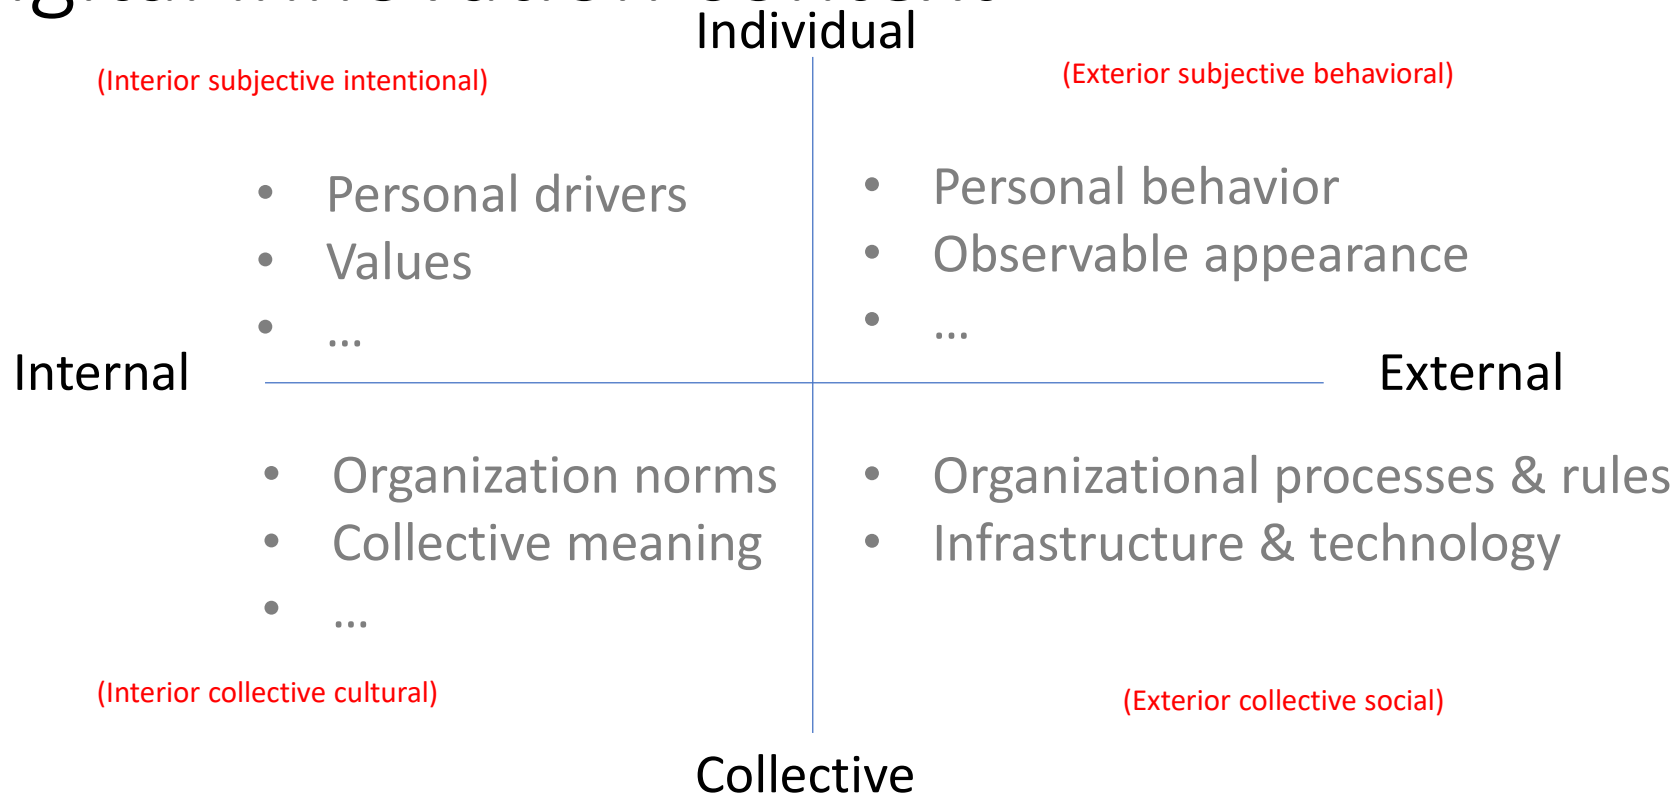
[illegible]

Individual

(Interior subjective intentional)

(Exterior subjective behavioral)

- Personal drivers
- Values
- …

- Personal behavior
- Observable appearance
- …

Internal

External

- Organization norms
- Collective meaning
- …

- Organizational processes & rules
- Infrastructure & technology

(Interior collective cultural)

(Exterior collective social)

Collective